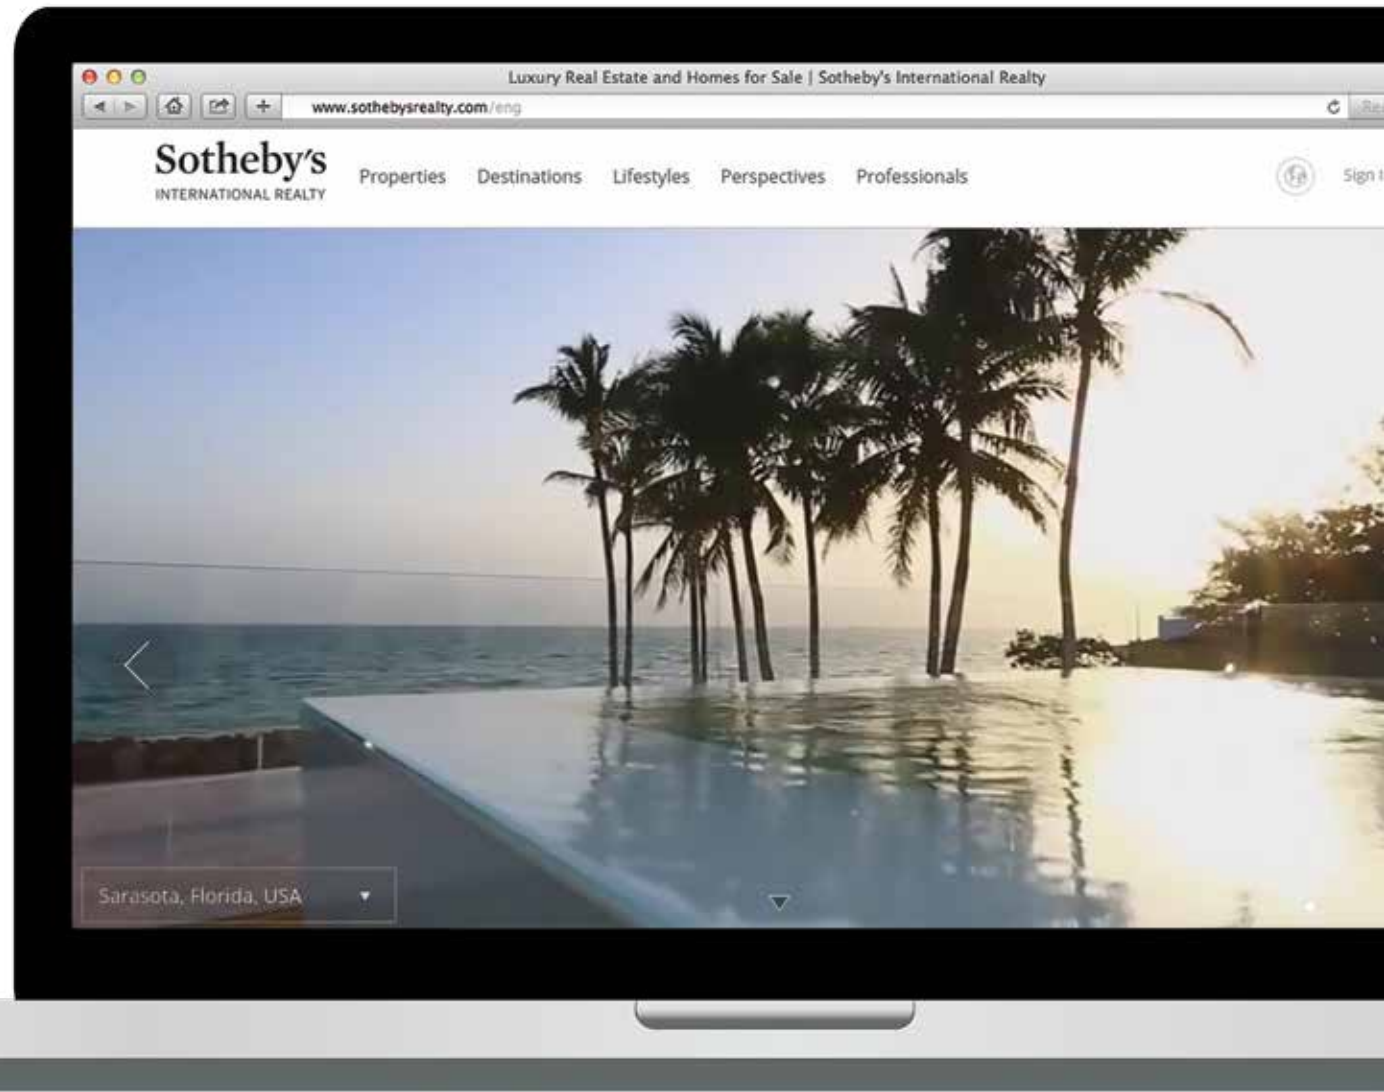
Luxury Real Estate and Homes for Sale | Sotheby's International Realty

www.sothebysrealty.com/eng

Sotheby's
INTERNATIONAL REALTY

Properties Destinations Lifestyles Perspectives Professionals

Sign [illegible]

Sarasota, Florida, USA